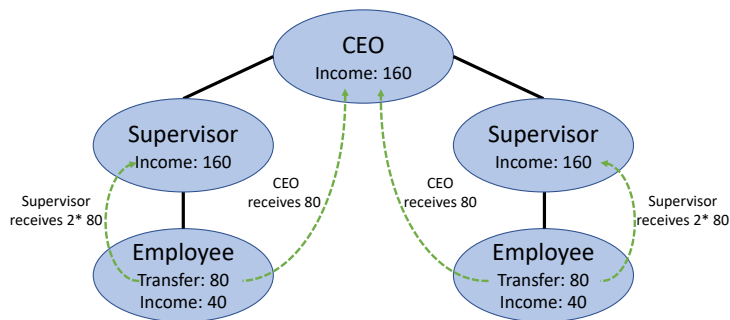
CEO
Income: 160

Supervisor
Income: 160

Supervisor
Income: 160

Supervisor receives 2* 80

CEO receives 80

CEO receives 80

Supervisor receives 2* 80

Employee
Transfer: 80
Income: 40

Employee
Transfer: 80
Income: 40